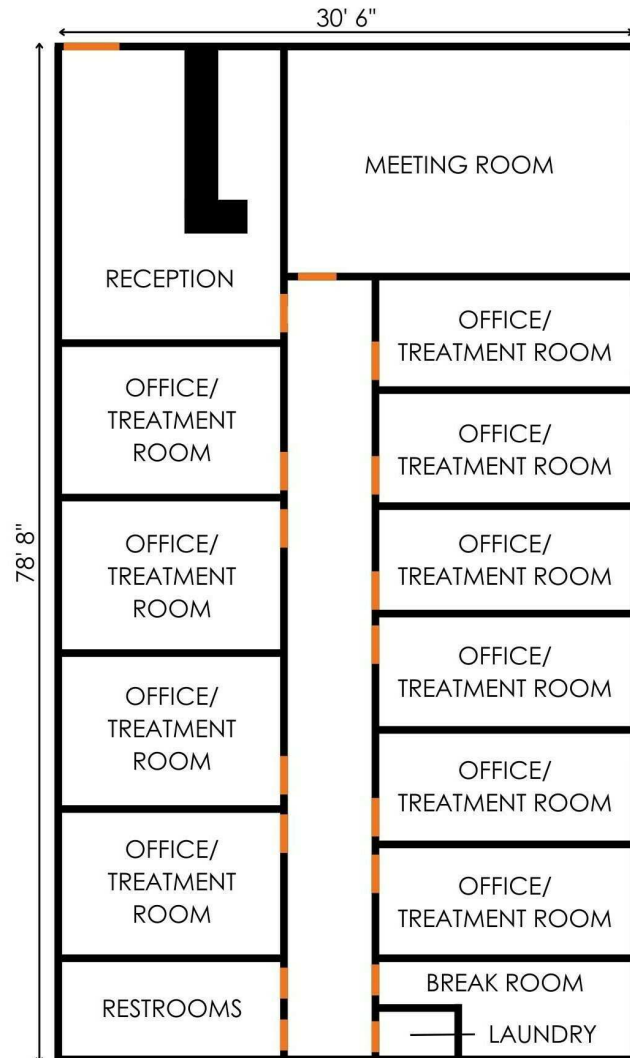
30' 6"

78' 8"

MEETING ROOM

RECEPTION

OFFICE/ TREATMENT ROOM

OFFICE/ TREATMENT ROOM

OFFICE/ TREATMENT ROOM

OFFICE/ TREATMENT ROOM

OFFICE/ TREATMENT ROOM

RESTROOMS

OFFICE/ TREATMENT ROOM

OFFICE/ TREATMENT ROOM

OFFICE/ TREATMENT ROOM

OFFICE/ TREATMENT ROOM

OFFICE/ TREATMENT ROOM

OFFICE/ TREATMENT ROOM

BREAK ROOM

LAUNDRY